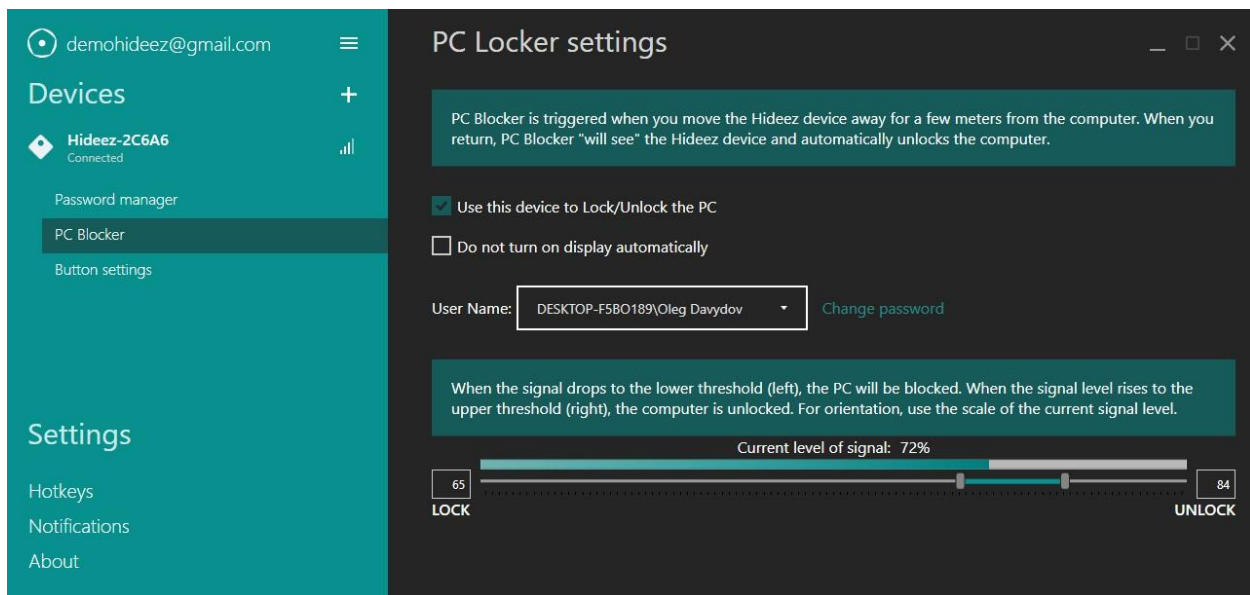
demohideez@gmail.com

Devices

Hideez-2C6A6
Connected

Password manager

PC Blocker

Button settings

Settings

Hotkeys

Notifications

About

PC Locker settings

PC Blocker is triggered when you move the Hideez device away for a few meters from the computer. When you return, PC Blocker "will see" the Hideez device and automatically unlocks the computer.

Use this device to Lock/Unlock the PC

Do not turn on display automatically

User Name: DESKTOP-F5BO189\Oleg Davydov Change password

When the signal drops to the lower threshold (left), the PC will be blocked. When the signal level rises to the upper threshold (right), the computer is unlocked. For orientation, use the scale of the current signal level.

Current level of signal: 72%

65
LOCK

84
UNLOCK